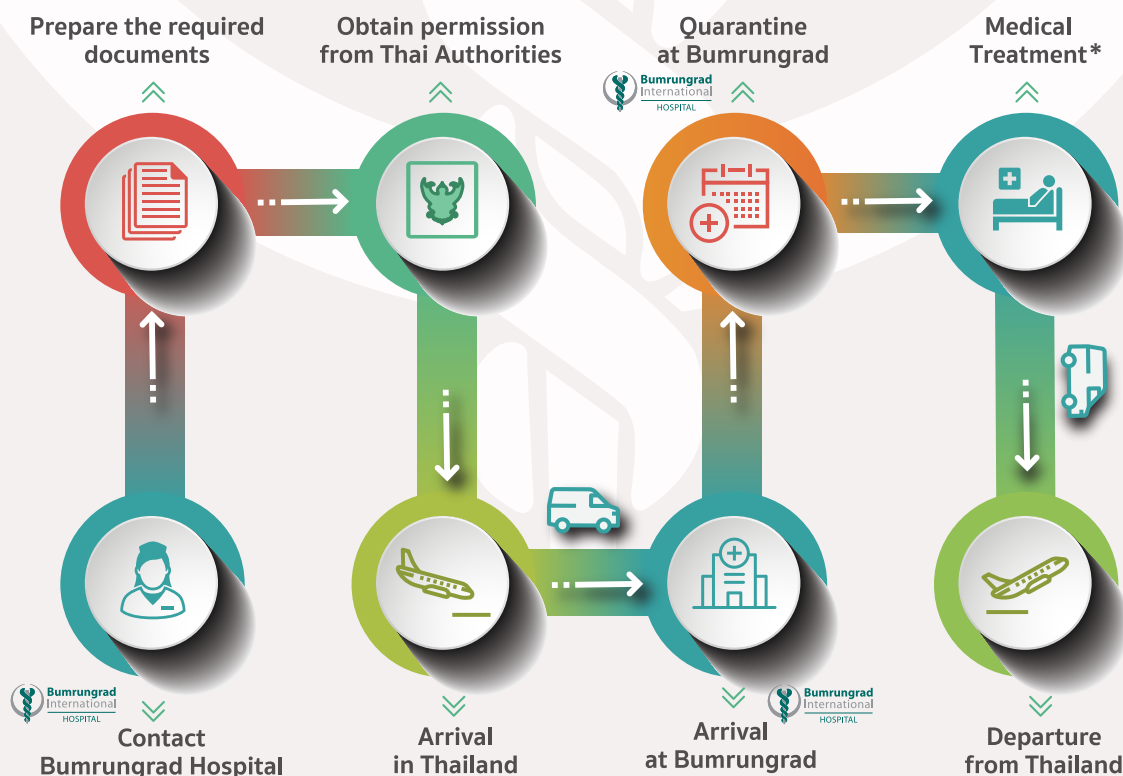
Prepare the required documents

Obtain permission from Thai Authorities

Bumrungrad International HOSPITAL

Quarantine at Bumrungrad

Medical Treatment*

Bumrungrad International HOSPITAL

Contact Bumrungrad Hospital

Arrival in Thailand

Bumrungrad International HOSPITAL

Arrival at Bumrungrad

Departure from Thailand